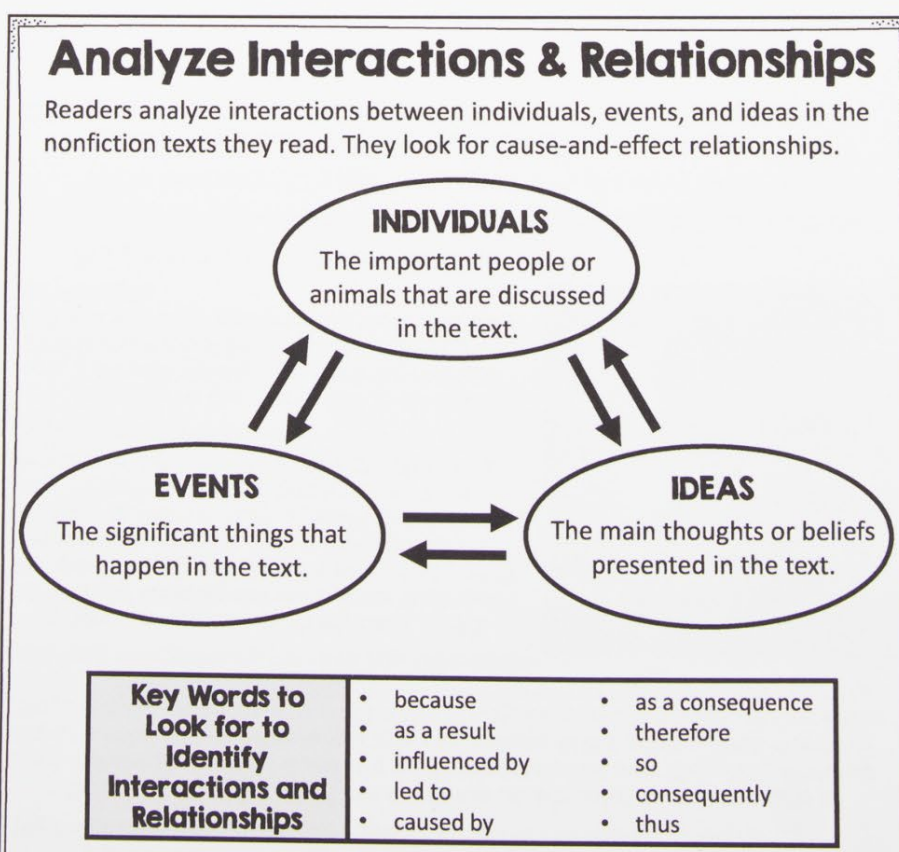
Analyze Interactions & Relationships

Readers analyze interactions between individuals, events, and ideas in the nonfiction texts they read. They look for cause-and-effect relationships.

INDIVIDUALS
The important people or animals that are discussed in the text.

EVENTS
The significant things that happen in the text.

IDEAS
The main thoughts or beliefs presented in the text.

| Key Words to Look for to Identify Interactions and Relationships | • because<br>• as a result<br>• influenced by<br>• led to<br>• caused by | • as a consequence<br>• therefore<br>• so<br>• consequently<br>• thus |
|---|---|---|